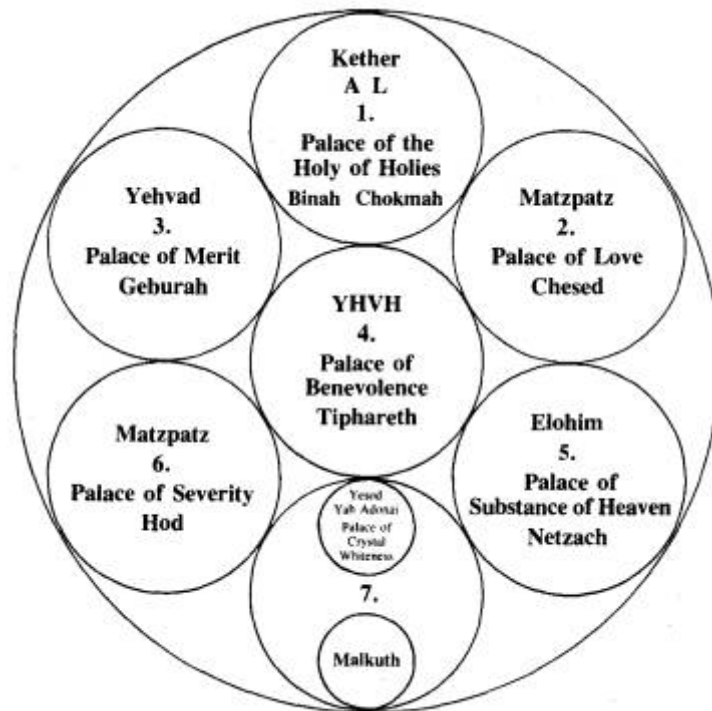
Kether
A L
1.
Palace of the Holy of Holies
Binah Chokmah

Yehvad
3.
Palace of Merit
Geburah

Matzpatz
2.
Palace of Love
Chesed

YHVH
4.
Palace of Benevolence
Tiphareth

Matzpatz
6.
Palace of Severity
Hod

Elohim
5.
Palace of Substance of Heaven
Netzach

Yesod
Yah Adonai
Palace of Crystal Whiteness

7.

Malkuth